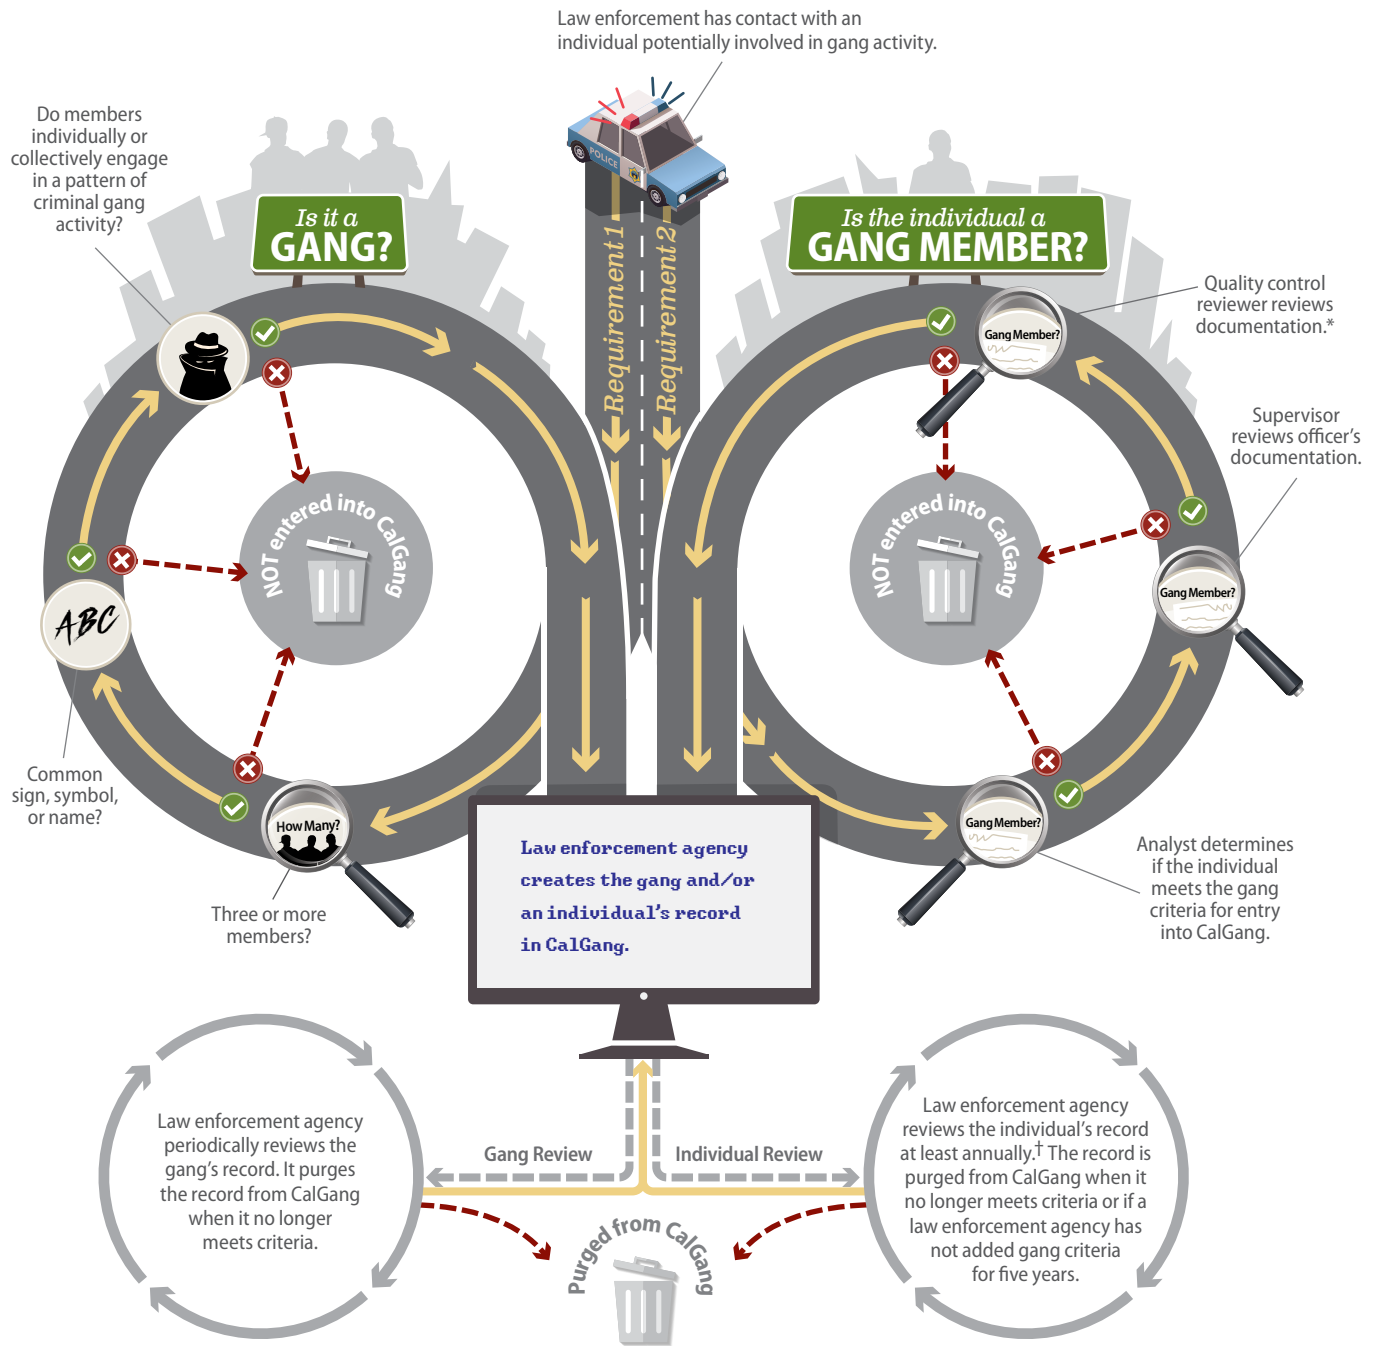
Law enforcement has contact with an individual potentially involved in gang activity.

POLICE

Requirement 1

Requirement 2

Do members individually or collectively engage in a pattern of criminal gang activity?

Is it a GANG?

NOT entered into CalGang

ABC

Common sign, symbol, or name?

How Many?

Three or more members?

Is the individual a GANG MEMBER?

Gang Member?

Quality control reviewer reviews documentation.*

Supervisor reviews officer's documentation.

Gang Member?

NOT entered into CalGang

Gang Member?

Analyst determines if the individual meets the gang criteria for entry into CalGang.

Gang Member?

Law enforcement agency creates the gang and/or an individual's record in CalGang.

Law enforcement agency periodically reviews the gang's record. It purges the record from CalGang when it no longer meets criteria.

Gang Review

Individual Review

Law enforcement agency reviews the individual's record at least annually.$^{\dagger}$ The record is purged from CalGang when it no longer meets criteria or if a law enforcement agency has not added gang criteria for five years.

Purged from CalGang